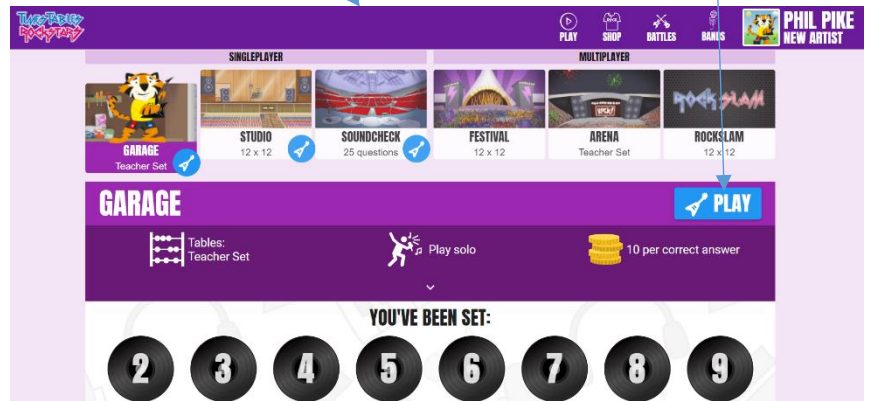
TIMES TABLES ROCK STARS

PLAY SHOP BATTLES BANDS

PHIL PIKE
NEW ARTIST

SINGLEPLAYER

MULTIPLAYER

GARAGE
Teacher Set

STUDIO
12 x 12

SOUNDCHECK
25 questions

FESTIVAL
12 x 12

ARENA
Teacher Set

ROCKSLAM
12 x 12

ROCKSLAM

GARAGE

PLAY

Tables:
Teacher Set

Play solo

10 per correct answer

YOU'VE BEEN SET:

2 3 4 5 6 7 8 9